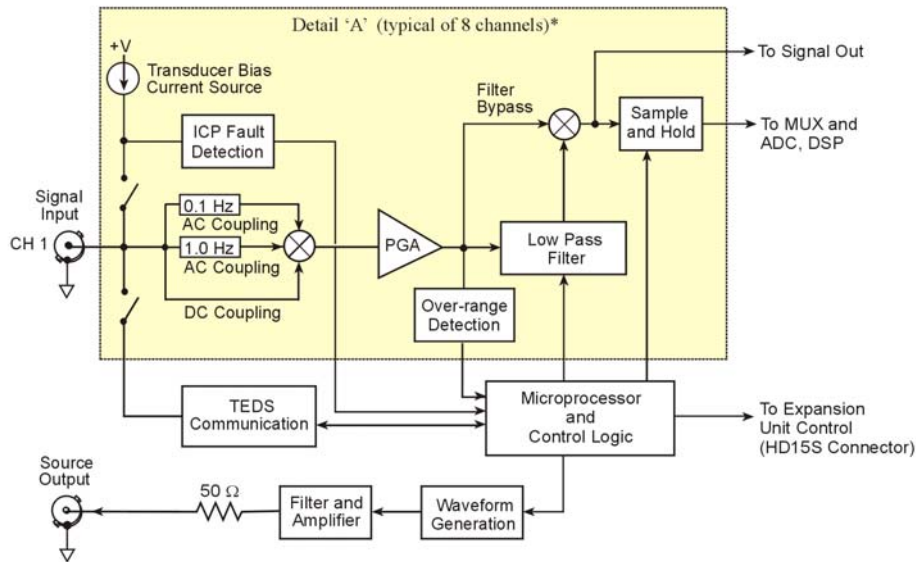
Detail 'A' (typical of 8 channels)*

+V

Transducer Bias Current Source

ICP Fault Detection

Filter Bypass

To Signal Out

Sample and Hold

To MUX and ADC, DSP

Signal Input

CH 1

0.1 Hz

AC Coupling

1.0 Hz

AC Coupling

DC Coupling

PGA

Low Pass Filter

Over-range Detection

TEDS Communication

Microprocessor and Control Logic

To Expansion Unit Control (HD15S Connector)

Source Output

50 Ω

Filter and Amplifier

Waveform Generation